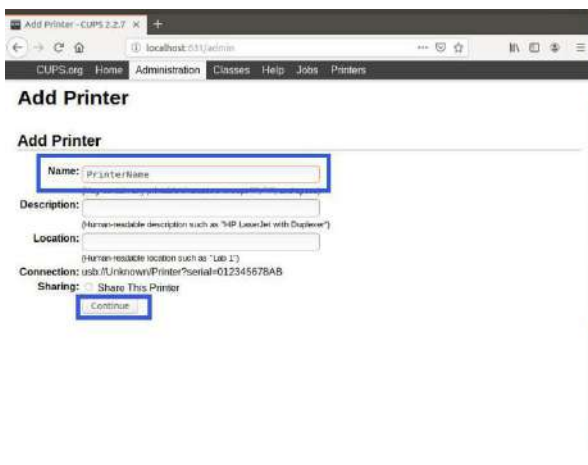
Add Printer - CUPS 2.2.7 ×

localhost:631/admin

CUPS.org Home Administration Classes Help Jobs Printers

Add Printer

Add Printer

Name: PrinterName

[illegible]

Description:

(Human-readable description such as "HP LaserJet with Duplexer")

Location:

(Human-readable location such as "Lab 1")

Connection: usb://Unknown/Printer?serial=012345678AB

Sharing: Share This Printer

Continue